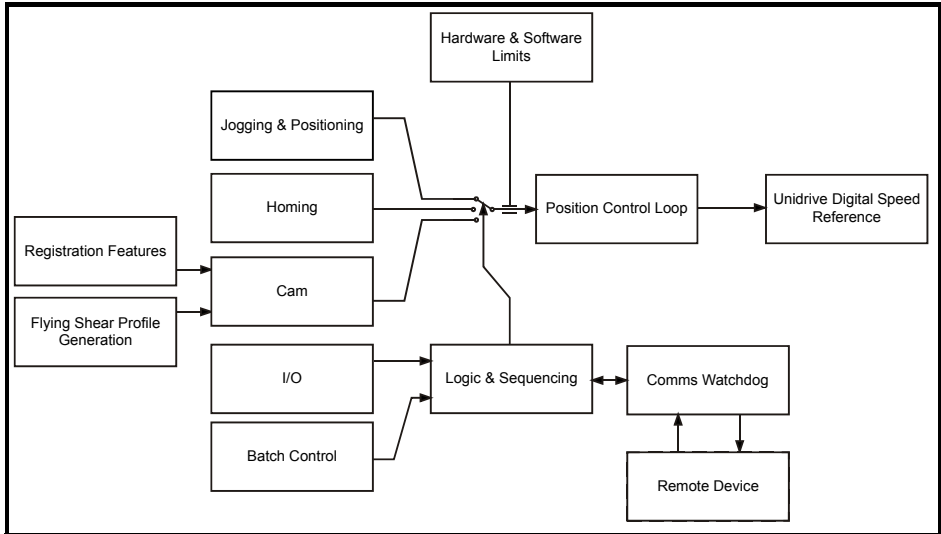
Hardware & Software Limits

Jogging & Positioning

Homing

Position Control Loop

Unidrive Digital Speed Reference

Registration Features

Cam

Flying Shear Profile Generation

I/O

Logic & Sequencing

Comms Watchdog

Batch Control

Remote Device